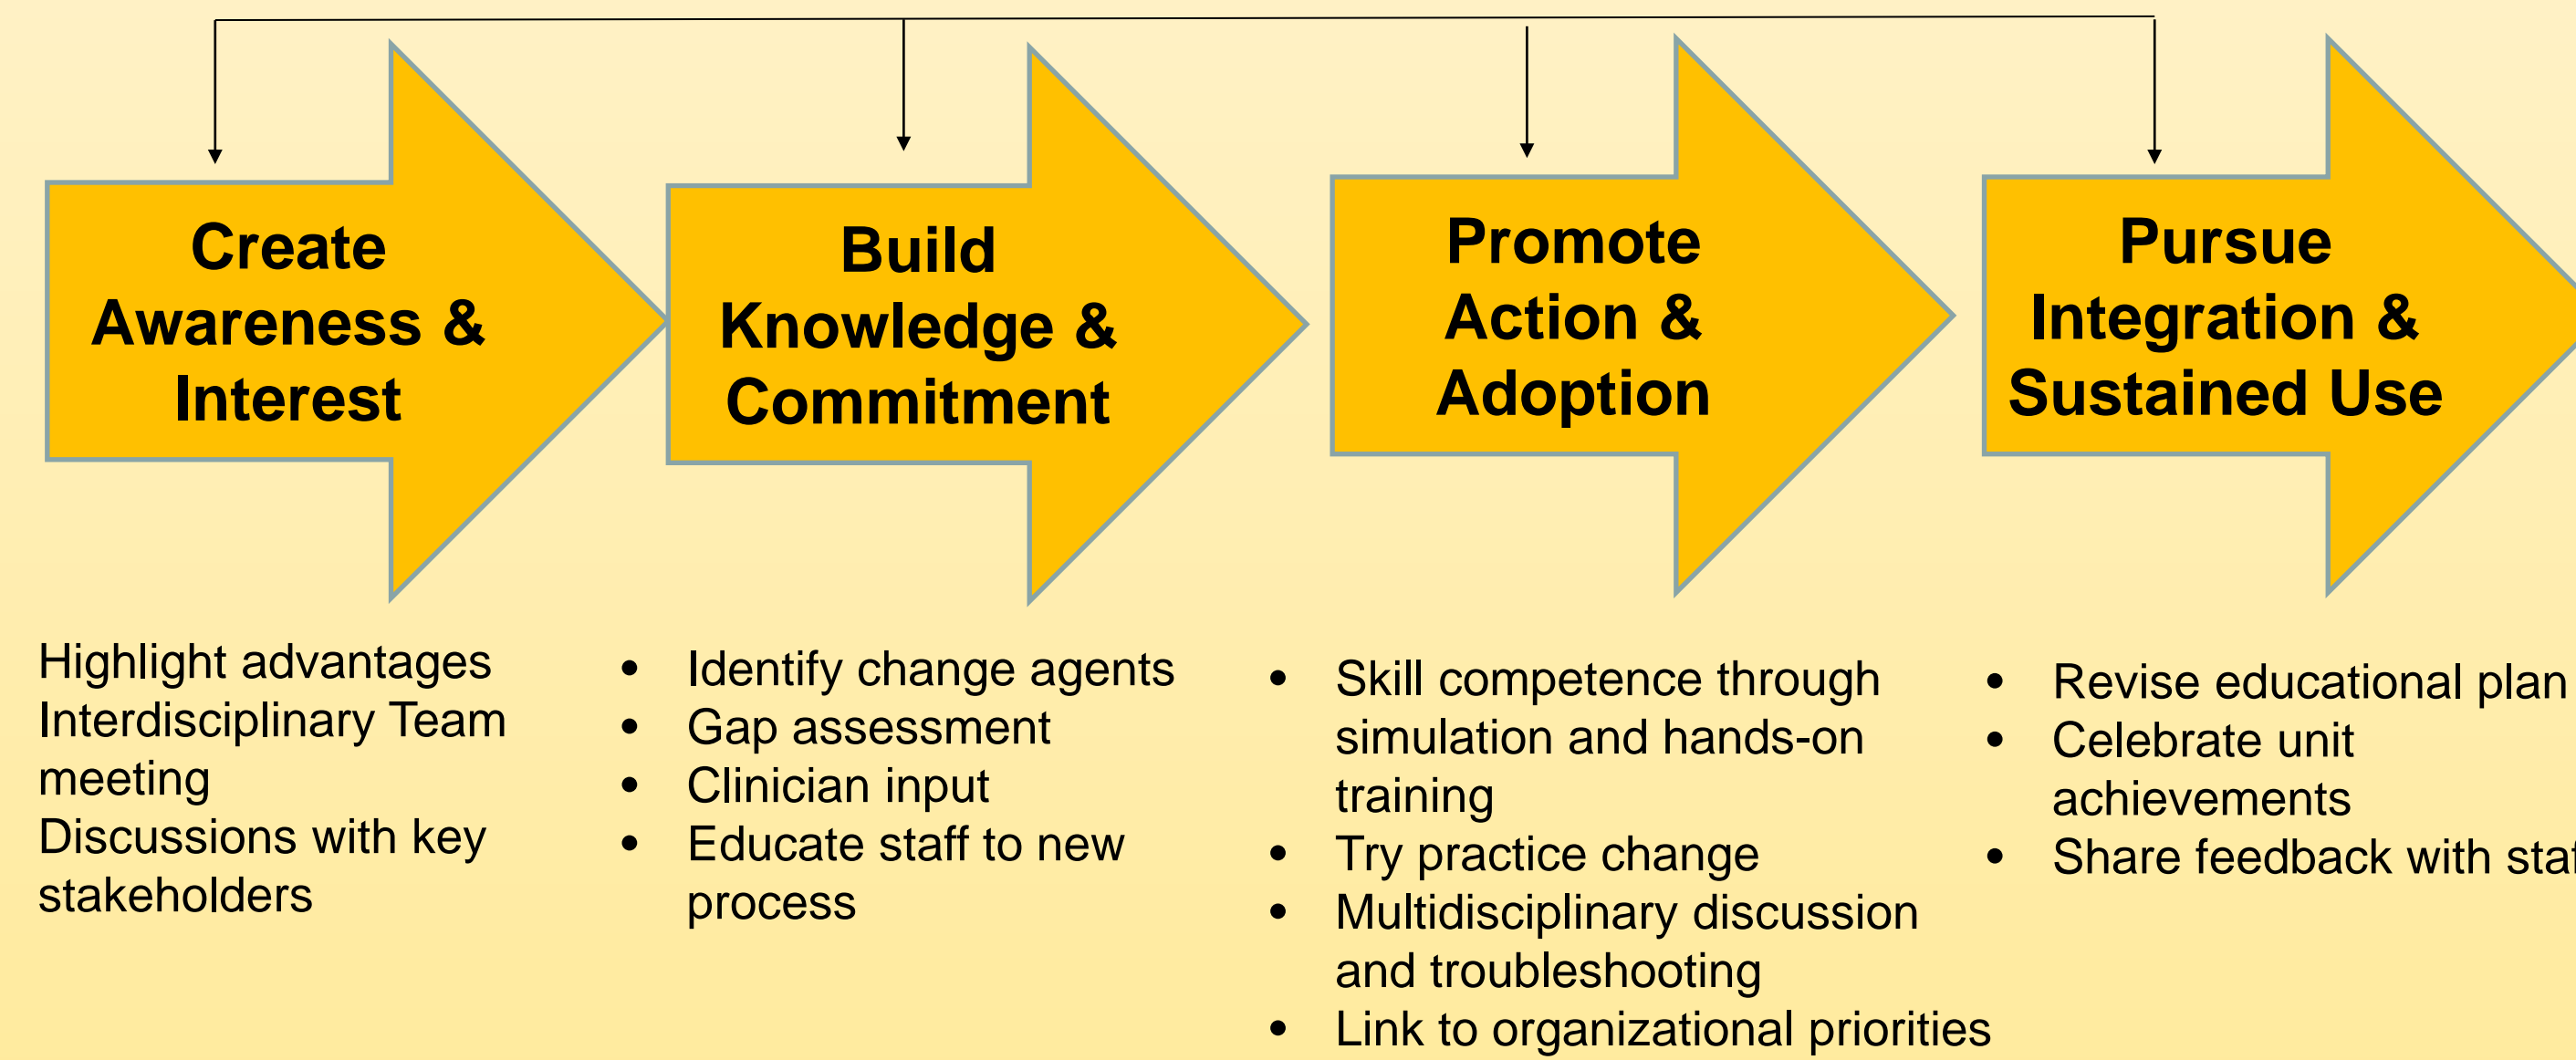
Create Awareness & Interest

Build Knowledge & Commitment

Promote Action & Adoption

Pursue Integration & Sustained Use

Highlight advantages
Interdisciplinary Team meeting
Discussions with key stakeholders

- Identify change agents
- Gap assessment
- Clinician input
- Educate staff to new process

- Skill competence through simulation and hands-on training
- Try practice change
- Multidisciplinary discussion and troubleshooting
- Link to organizational priorities

- Revise educational plan
- Celebrate unit achievements
- Share feedback with sta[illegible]